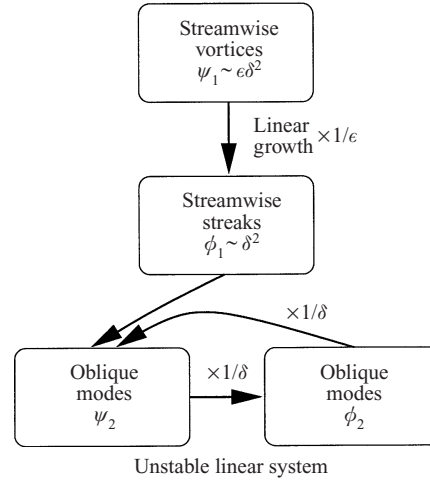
Streamwise vortices
$\psi_1 \sim \epsilon\delta^2$

Linear growth $\times 1/\epsilon$

Streamwise streaks
$\phi_1 \sim \delta^2$

$\times 1/\delta$

Oblique modes
$\psi_2$

$\times 1/\delta$

Oblique modes
$\phi_2$

Unstable linear system